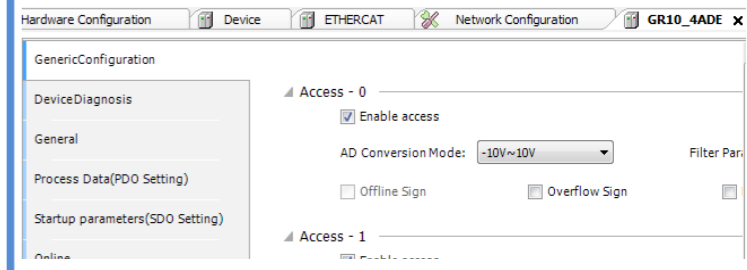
Hardware Configuration | Device | ETHERCAT | Network Configuration | GR10_4ADE ×

GenericConfiguration

DeviceDiagnosis

General

Process Data(PDO Setting)

Startup parameters(SDO Setting)

Online

Access - 0

Enable access

AD Conversion Mode: -10V~10V

Filter Para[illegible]

Offline Sign

Overflow Sign

Access - 1

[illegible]